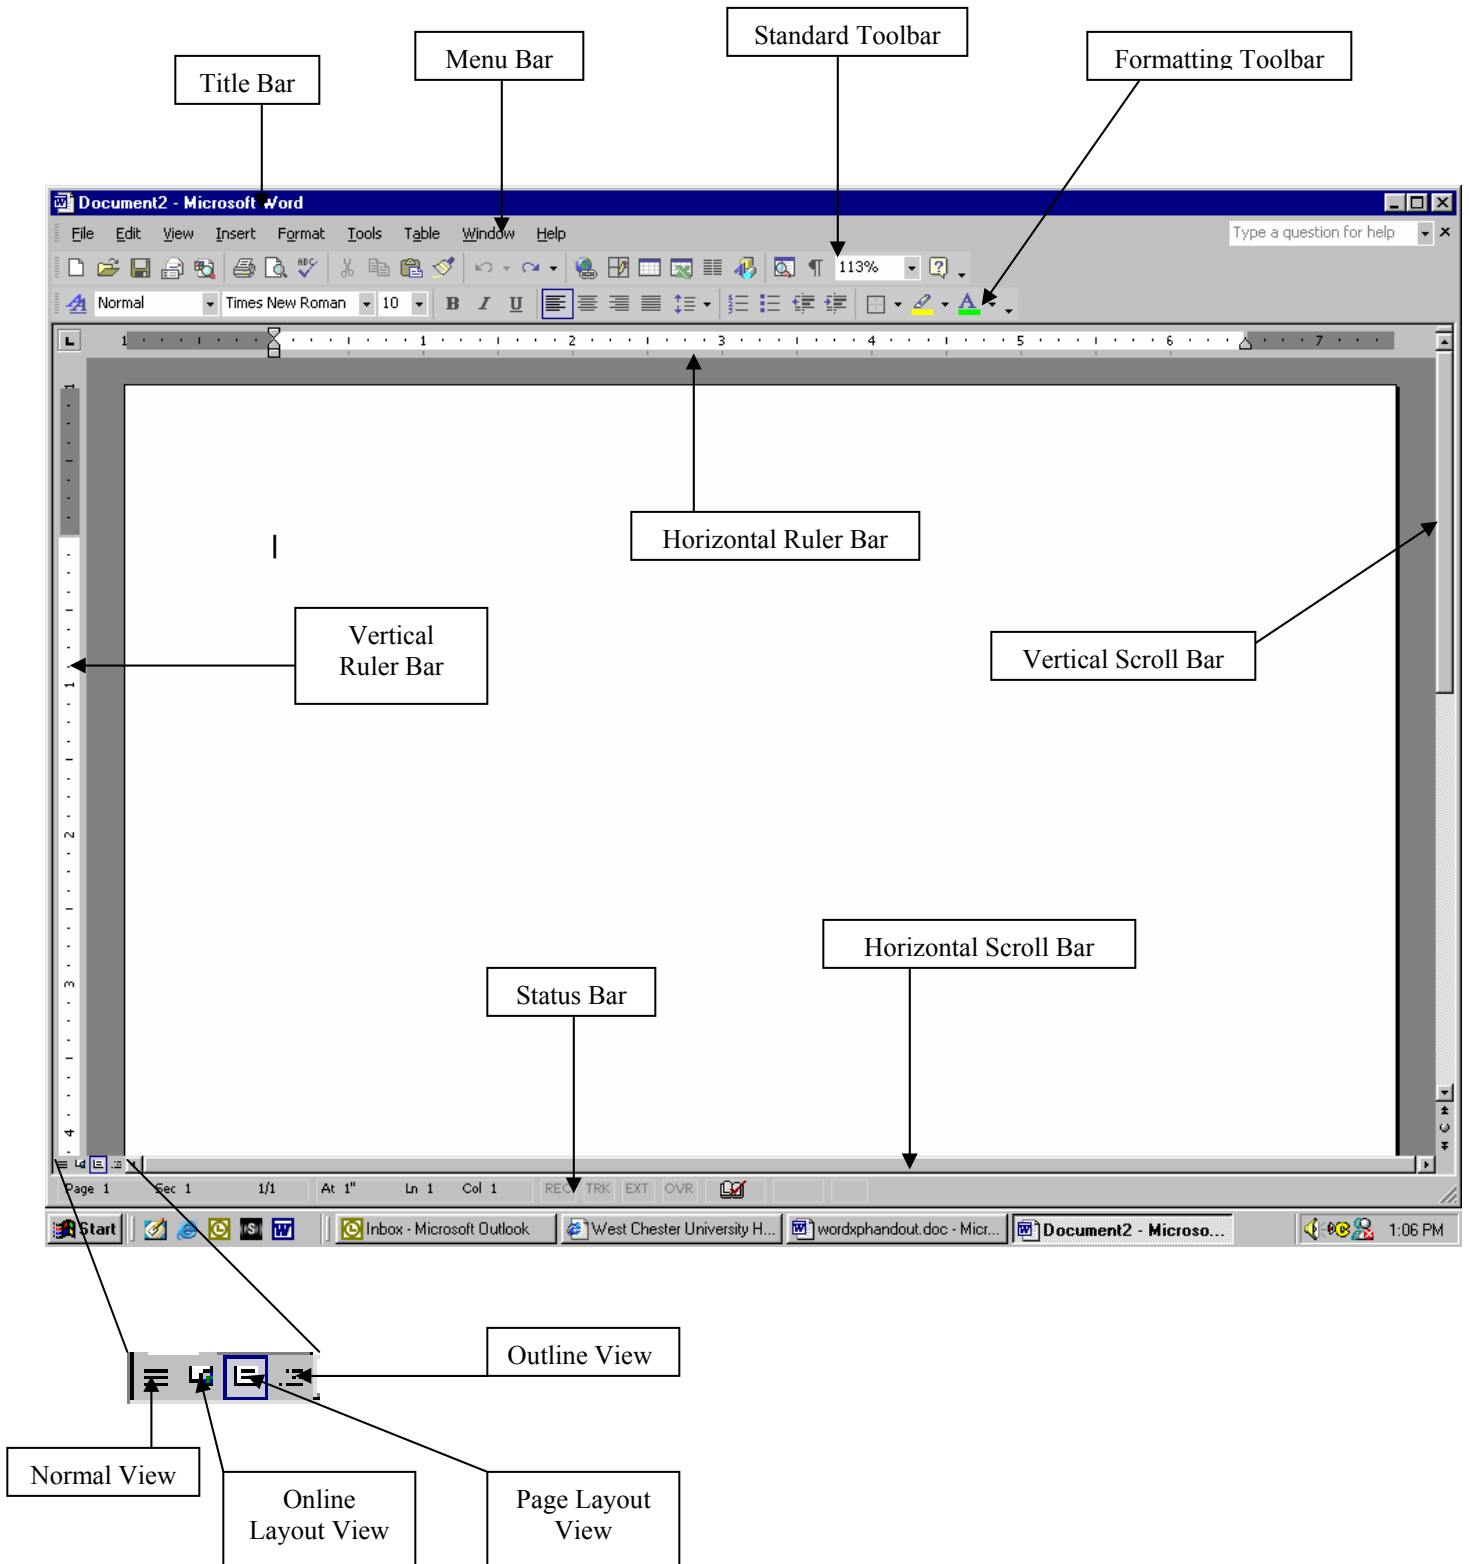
Title Bar

Menu Bar

Standard Toolbar

Formatting Toolbar

Document2 - Microsoft Word

File Edit View Insert Format Tools Table Window Help

Type a question for help

113%

Normal Times New Roman 10

B I U

1 2 3 4 5 6 7

Horizontal Ruler Bar

Vertical Ruler Bar

Vertical Scroll Bar

Horizontal Scroll Bar

Status Bar

Page 1 Sec 1 1/1 At 1" Ln 1 Col 1 REC TRK EXT OVR

Start Inbox - Microsoft Outlook West Chester University H... wordxphandout.doc - Micr... Document2 - Microso... 1:06 PM

Outline View

Normal View

Online Layout View

Page Layout View